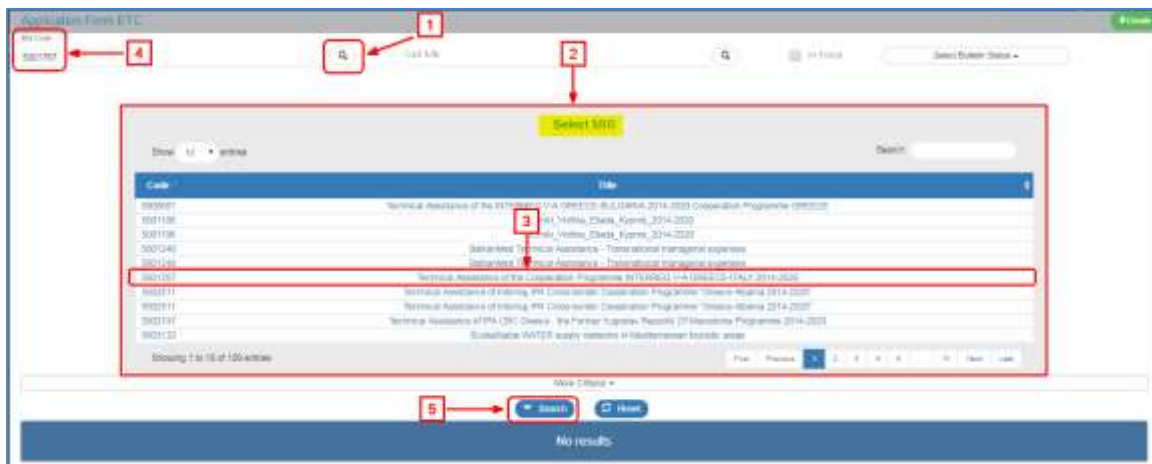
Application Form ETC

1

2

3

4

5

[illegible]
5001307

Cod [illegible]

Select Bulletin Status

Select MIS

Show 10 entries

Search:

| Code | Title |
|---|---|
| 5003001 | Technical Assistance of the INTERREG V-A GREECE-BULGARIA 2014-2020 Cooperation Programme (GREECE) |
| 5001108 | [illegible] Voithia_Ellada_Kypros_2014-2020 |
| 5001108 | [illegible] Voithia_Ellada_Kypros_2014-2020 |
| 5001240 | Balkanmed Technical Assistance - Transnational managerial expenses |
| 5001240 | Balkanmed Technical Assistance - Transnational managerial expenses |
| 5001307 | Technical Assistance of the Cooperation Programme INTERREG V-A GREECE-ITALY 2014-2020 |
| 5002511 | Technical Assistance of Interreg IPA Cross-border Cooperation Programme "Greece-Albania 2014-2020" |
| 5002511 | Technical Assistance of Interreg IPA Cross-border Cooperation Programme "Greece-Albania 2014-2020" |
| 5002797 | Technical Assistance of IPA CBC Greece - the Former Yugoslav Republic Of Macedonia Programme 2014-2020 |
| 5003122 | Sustainable WATER supply networks in Mediterranean touristic areas |

Showing 1 to 10 of 100 entries

First Previous 1 2 3 4 5 ... 10 Next Last

More Criteria

Search

Reset

No results